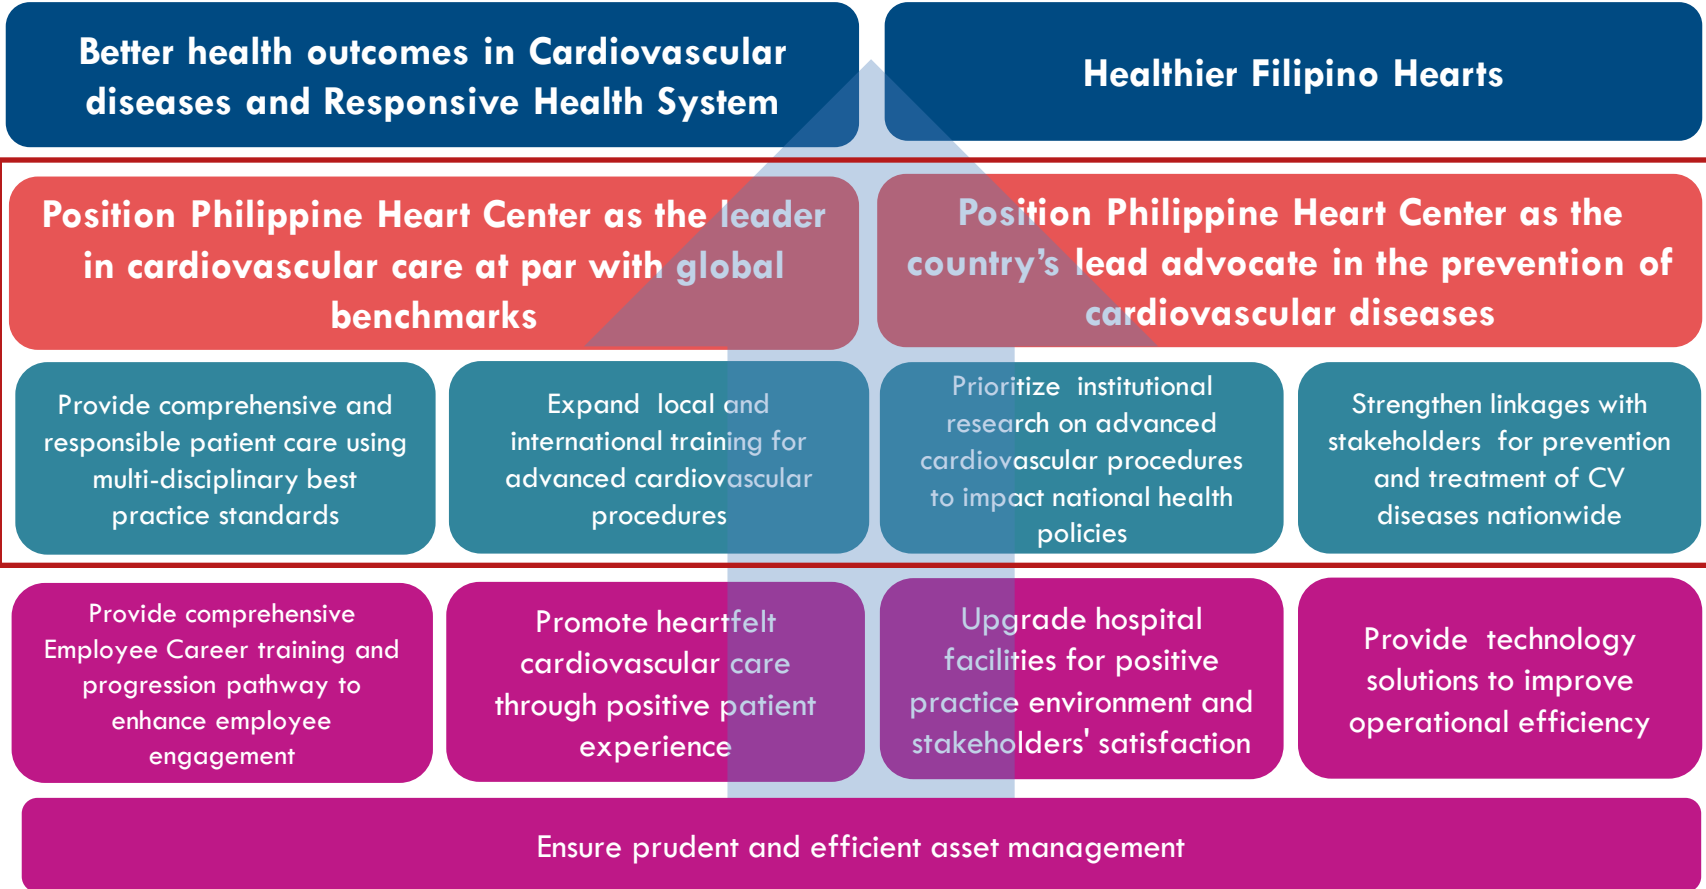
Better health outcomes in Cardiovascular diseases and Responsive Health System

Healthier Filipino Hearts

Position Philippine Heart Center as the leader in cardiovascular care at par with global benchmarks

Position Philippine Heart Center as the country's lead advocate in the prevention of cardiovascular diseases

Provide comprehensive and responsible patient care using multi-disciplinary best practice standards

Expand local and international training for advanced cardiovascular procedures

Prioritize institutional research on advanced cardiovascular procedures to impact national health policies

Strengthen linkages with stakeholders for prevention and treatment of CV diseases nationwide

Provide comprehensive Employee Career training and progression pathway to enhance employee engagement

Promote heartfelt cardiovascular care through positive patient experience

Upgrade hospital facilities for positive practice environment and stakeholders' satisfaction

Provide technology solutions to improve operational efficiency

Ensure prudent and efficient asset management